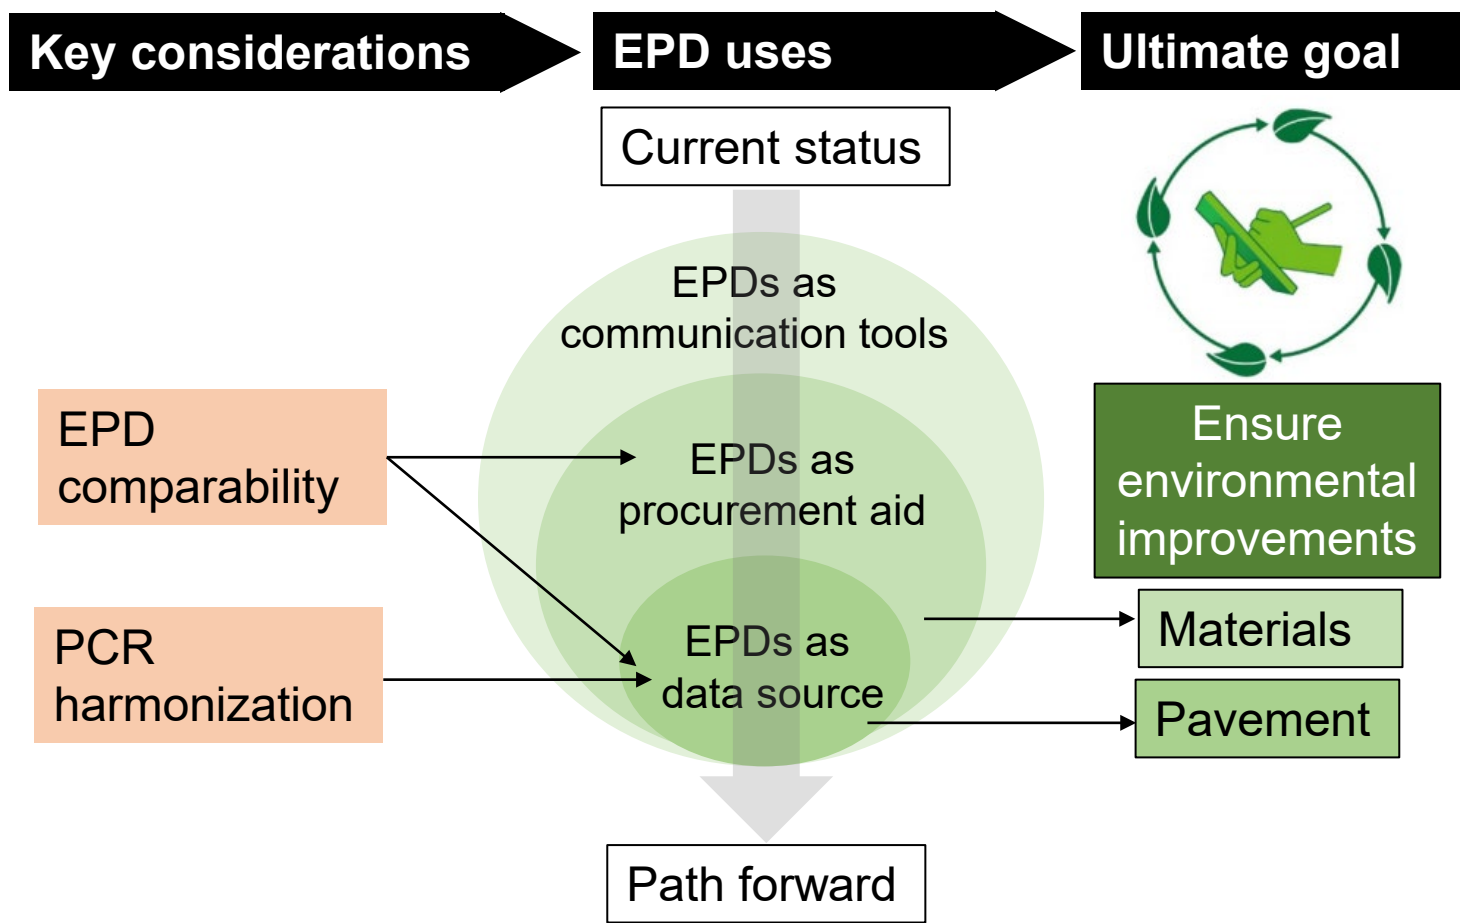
Key considerations

EPD uses

Ultimate goal

Current status

EPDs as communication tools

EPDs as procurement aid

EPDs as data source

Path forward

EPD comparability

PCR harmonization

Ensure environmental improvements

Materials

Pavement